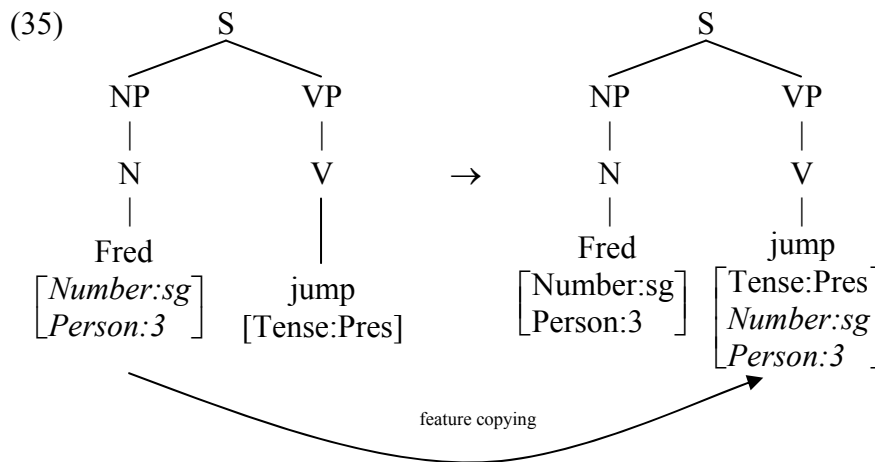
(35)

S
NP VP
N V
Fred
$\begin{bmatrix} \textit{Number:sg} \\ \textit{Person:3} \end{bmatrix}$
jump
[Tense:Pres]

→

S
NP VP
N V
Fred
$\begin{bmatrix} \text{Number:sg} \\ \text{Person:3} \end{bmatrix}$
jump
$\begin{bmatrix} \text{Tense:Pres} \\ \textit{Number:sg} \\ \textit{Person:3} \end{bmatrix}$

feature copying